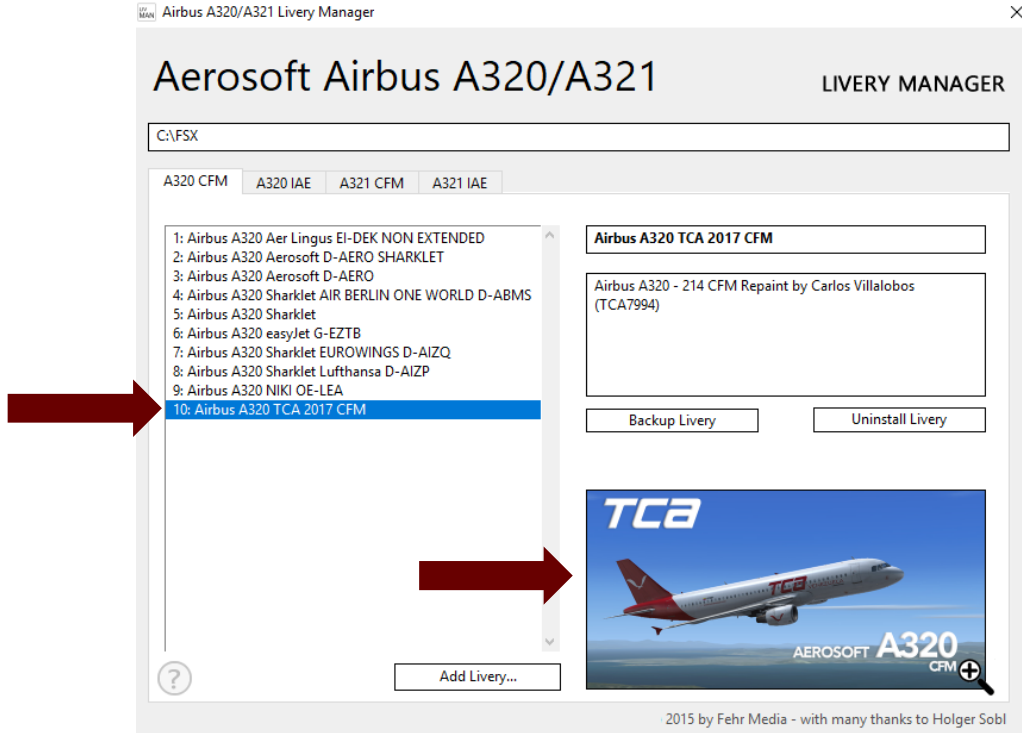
LIV MAN Airbus A320/A321 Livery Manager

Aerosoft Airbus A320/A321

LIVERY MANAGER

C:\FSX

A320 CFM | A320 IAE | A321 CFM | A321 IAE

1: Airbus A320 Aer Lingus EI-DEK NON EXTENDED
2: Airbus A320 Aerosoft D-AERO SHARKLET
3: Airbus A320 Aerosoft D-AERO
4: Airbus A320 Sharklet AIR BERLIN ONE WORLD D-ABMS
5: Airbus A320 Sharklet
6: Airbus A320 easyJet G-EZTB
7: Airbus A320 Sharklet EUROWINGS D-AIZQ
8: Airbus A320 Sharklet Lufthansa D-AIZP
9: Airbus A320 NIKI OE-LEA
10: Airbus A320 TCA 2017 CFM

Airbus A320 TCA 2017 CFM

Airbus A320 - 214 CFM Repaint by Carlos Villalobos (TCA7994)

Backup Livery

Uninstall Livery

TCA

TCA

AEROSOFT A320 CFM

?

Add Livery...

2015 by Fehr Media - with many thanks to Holger Sobl